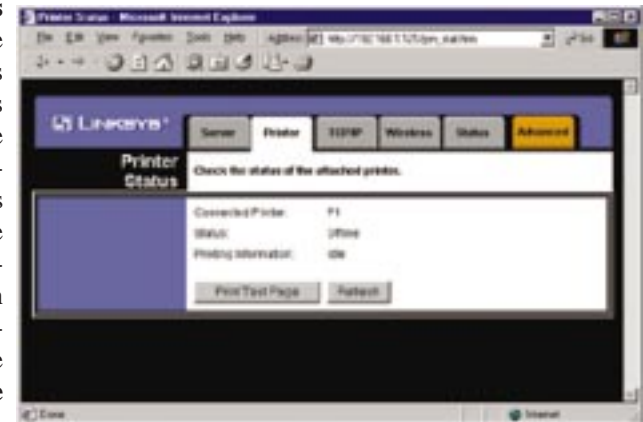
Printer Status - Microsoft Internet Explorer

File Edit View Favorites Tools Help Address http://192.168.1.1/Status_stat.htm Go

LINKSYS®

Server Printer TCP/IP Wireless Status Advanced

Printer Status

Check the status of the attached printers.

Connected Printer: P1

Status: Offline

Printing Information: Idle

Print Test Page Refresh

Done Internet